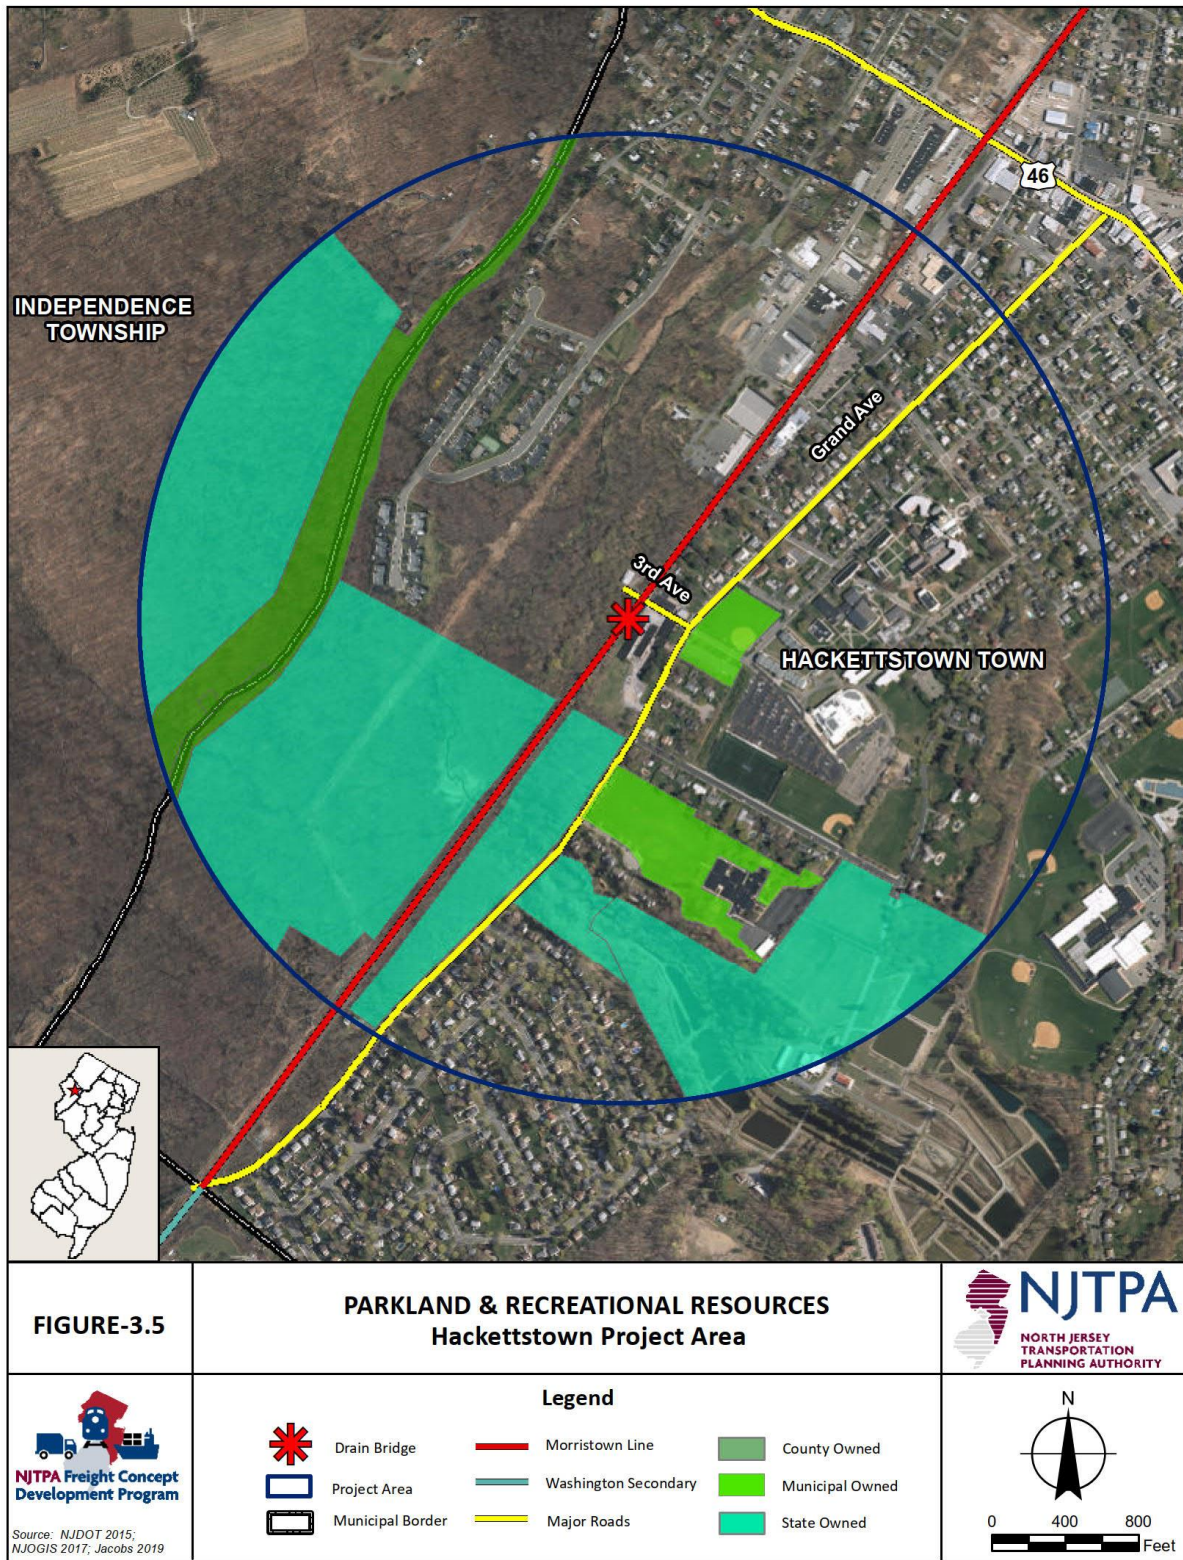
46

INDEPENDENCE TOWNSHIP

Grand Ave

3rd Ave

HACKETTSTOWN TOWN

FIGURE-3.5

PARKLAND & RECREATIONAL RESOURCES
Hackettstown Project Area

NJTPA
NORTH JERSEY TRANSPORTATION PLANNING AUTHORITY

NJTPA Freight Concept Development Program

Source: NJDOT 2015; NJOGIS 2017; Jacobs 2019

Legend

Drain Bridge
Project Area
Municipal Border
Morristown Line
Washington Secondary
Major Roads
County Owned
Municipal Owned
State Owned

N

0 400 800 Feet